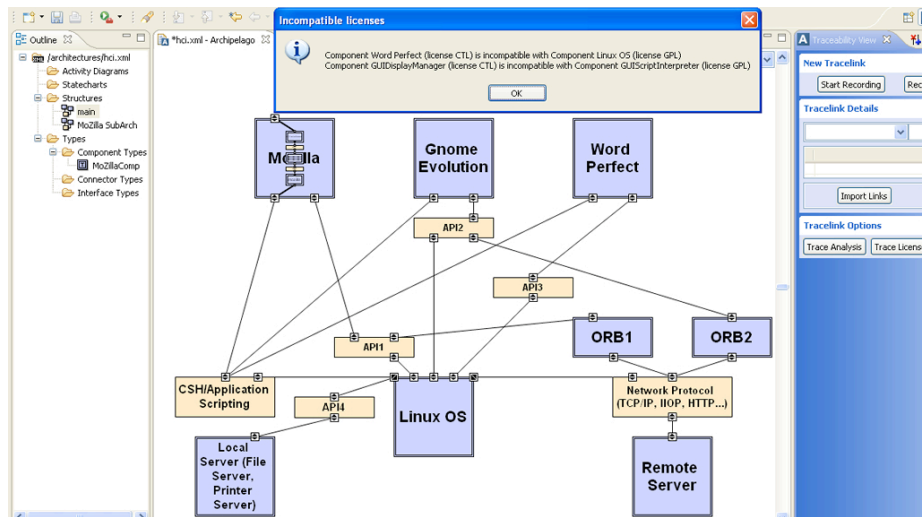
Outline
/architectures/hci.xml
Activity Diagrams
Statecharts
Structures
main
MoZilla SubArch
Types
Component Types
MoZillaComp
Connector Types
Interface Types

*hci.xml - Archipelago

Incompatible licenses
Component Word Perfect (license CTL) is incompatible with Component Linux OS (license GPL)
Component GUIDisplayManager (license CTL) is incompatible with Component GUIScriptInterpreter (license GPL)
OK

Mozilla
Gnome Evolution
Word Perfect
API2
API3
ORB1
ORB2
API1
CSH/Application Scripting
API4
Linux OS
Network Protocol (TCP/IP, IIOP, HTTP...)
Local Server (File Server, Printer Server)
Remote Server

Traceability View
New Tracelink
Start Recording
Rec
Tracelink Details
Import Links
Tracelink Options
Trace Analysis
Trace License